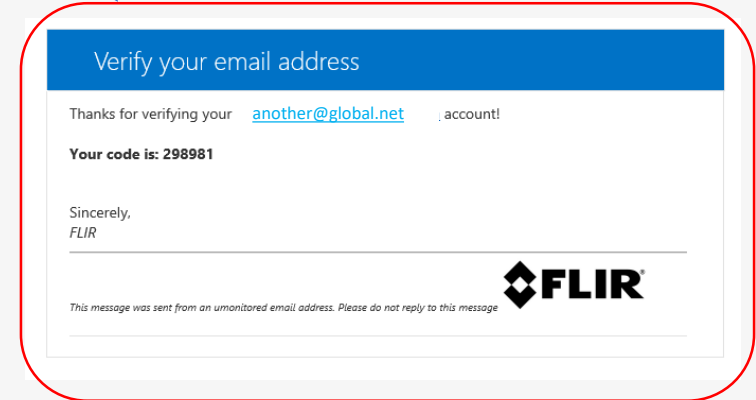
Verify your email address

Thanks for verifying your another@global.net account!

**Your code is: 298981**

Sincerely,
*FLIR*

*This message was sent from an umonitored email address. Please do not reply to this message*

FLIR®